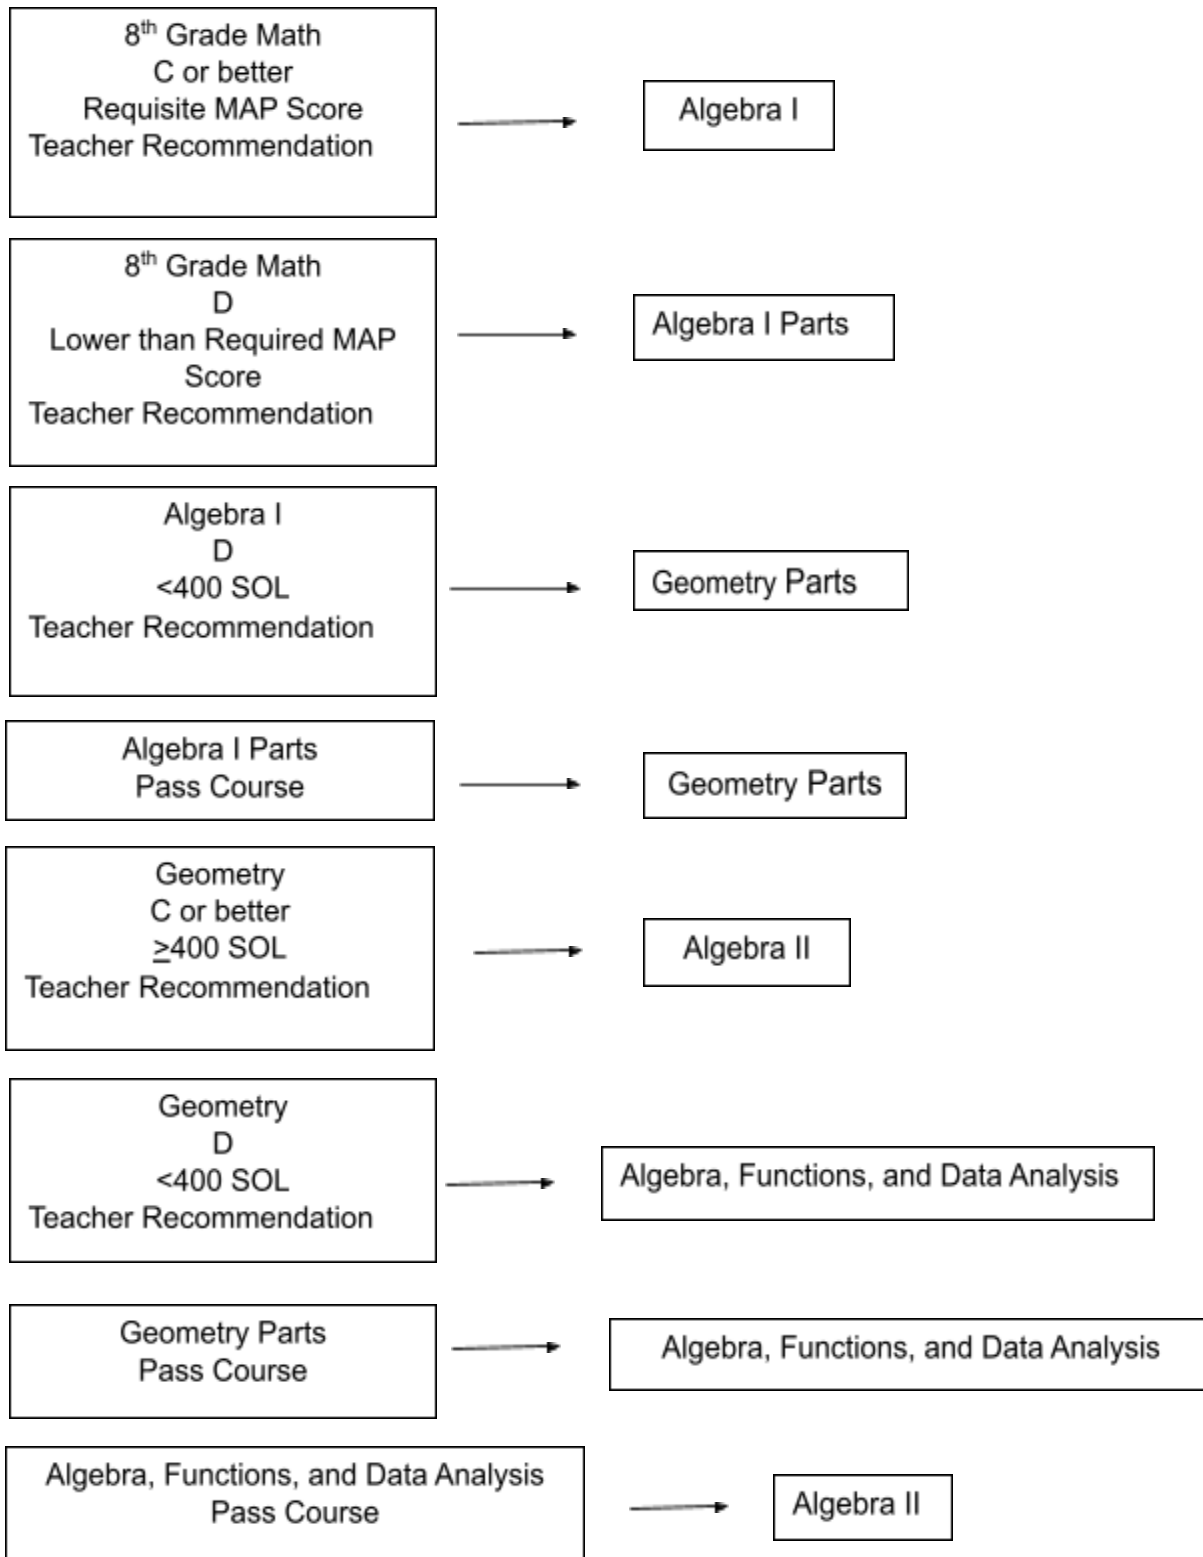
8$^{th}$ Grade Math
C or better
Requisite MAP Score
Teacher Recommendation

Algebra I

8$^{th}$ Grade Math
D
Lower than Required MAP Score
Teacher Recommendation

Algebra I Parts

Algebra I
D
<400 SOL
Teacher Recommendation

Geometry Parts

Algebra I Parts
Pass Course

Geometry Parts

Geometry
C or better
$\geq$400 SOL
Teacher Recommendation

Algebra II

Geometry
D
<400 SOL
Teacher Recommendation

Algebra, Functions, and Data Analysis

Geometry Parts
Pass Course

Algebra, Functions, and Data Analysis

Algebra, Functions, and Data Analysis
Pass Course

Algebra II